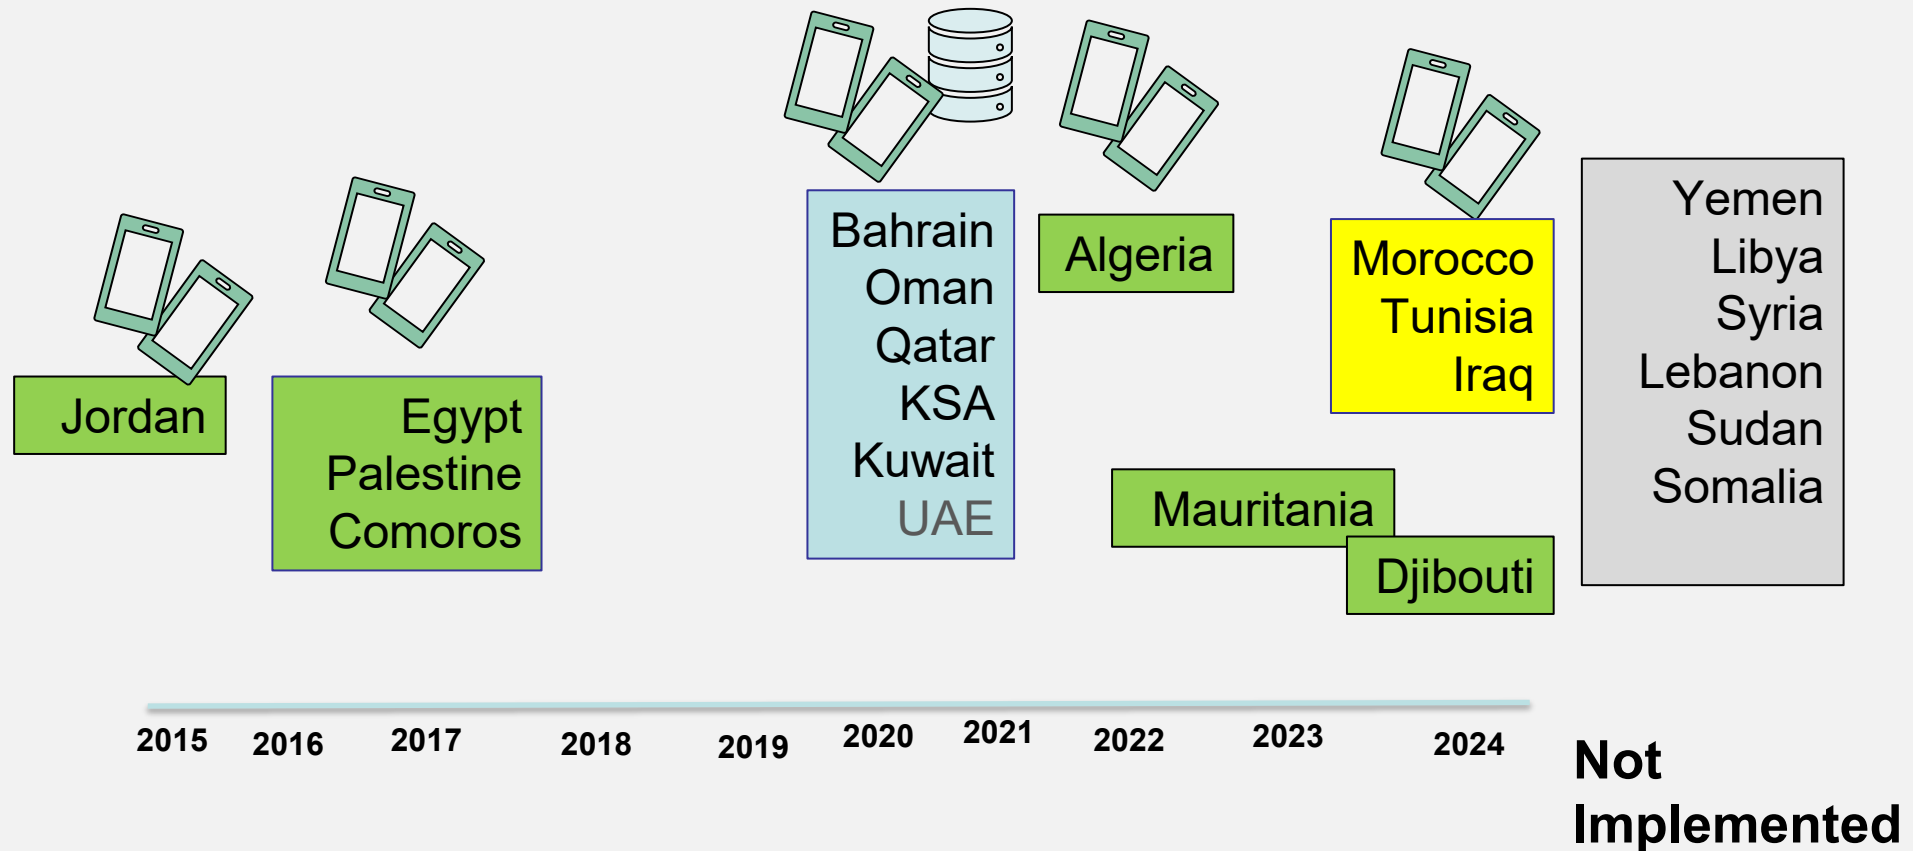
Jordan

Egypt
Palestine
Comoros

Bahrain
Oman
Qatar
KSA
Kuwait
UAE

Algeria

Mauritania

Djibouti

Morocco
Tunisia
Iraq

Yemen
Libya
Syria
Lebanon
Sudan
Somalia

2015 2016 2017 2018 2019 2020 2021 2022 2023 2024

Not Implemented